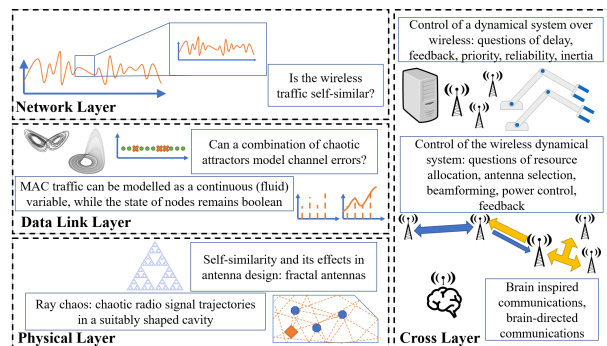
Is the wireless traffic self-similar?

Network Layer

Can a combination of chaotic attractors model channel errors?

MAC traffic can be modelled as a continuous (fluid) variable, while the state of nodes remains boolean

Data Link Layer

Self-similarity and its effects in antenna design: fractal antennas

Ray chaos: chaotic radio signal trajectories in a suitably shaped cavity

Physical Layer

Control of a dynamical system over wireless: questions of delay, feedback, priority, reliability, inertia

Control of the wireless dynamical system: questions of resource allocation, antenna selection, beamforming, power control, feedback

Brain inspired communications, brain-directed communications

Cross Layer